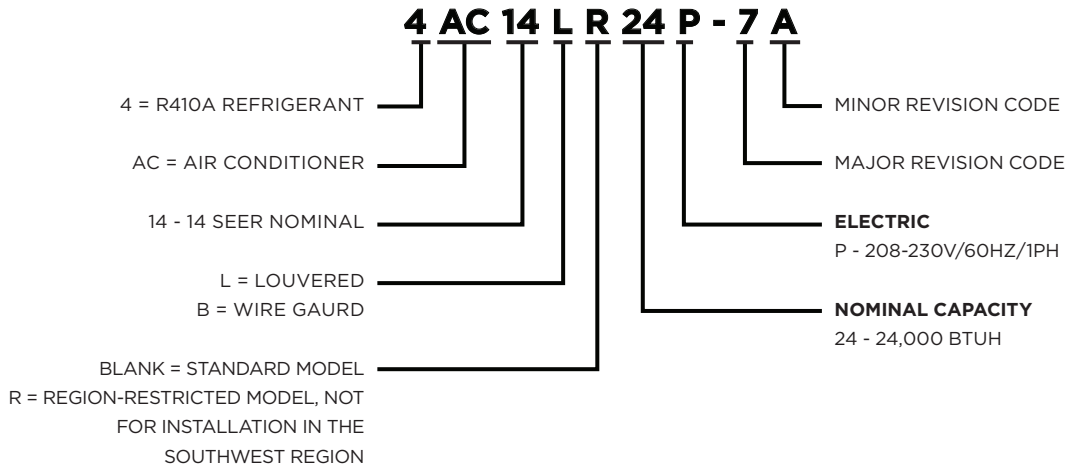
4 AC 14 L R 24 P - 7 A

4 = R410A REFRIGERANT

AC = AIR CONDITIONER

14 - 14 SEER NOMINAL

L = LOUVERED
B = WIRE GAURD

BLANK = STANDARD MODEL
R = REGION-RESTRICTED MODEL, NOT FOR INSTALLATION IN THE SOUTHWEST REGION

MINOR REVISION CODE

MAJOR REVISION CODE

**ELECTRIC**
P - 208-230V/60HZ/1PH

**NOMINAL CAPACITY**
24 - 24,000 BTUH